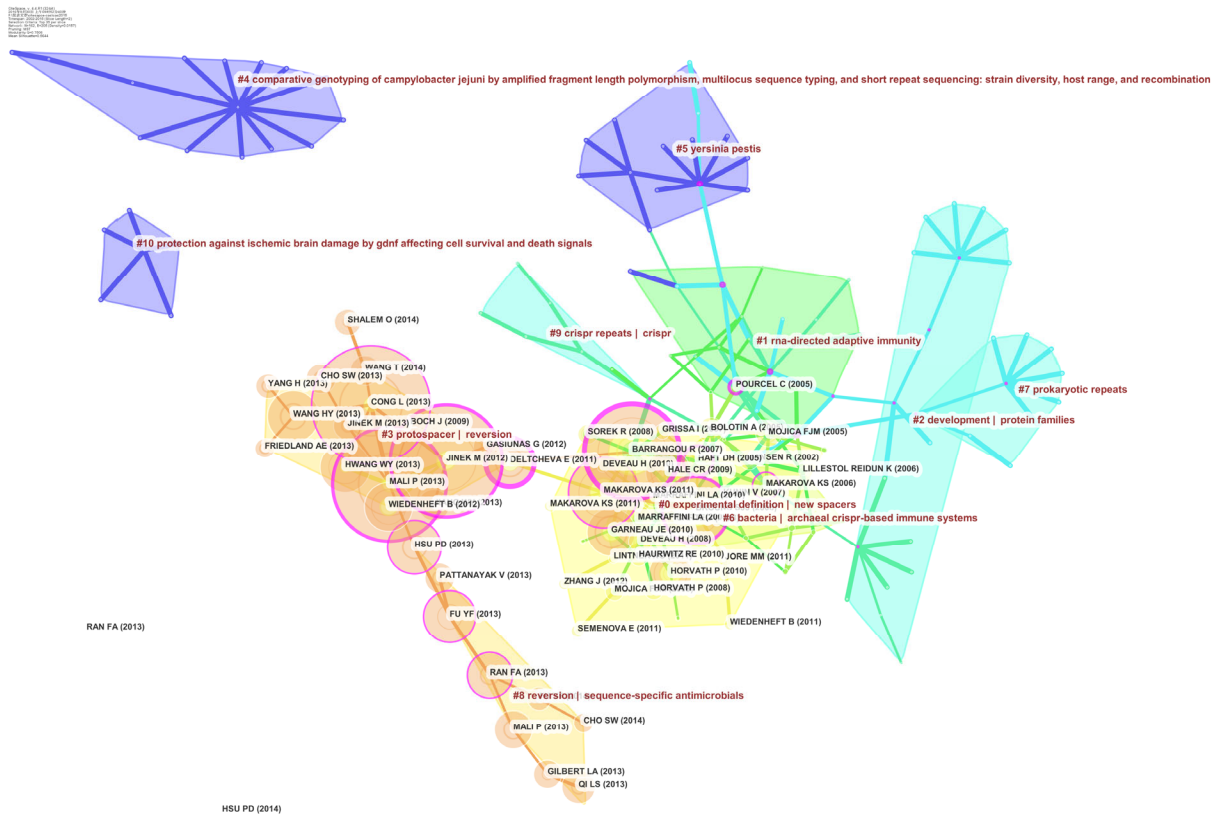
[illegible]

#4 comparative genotyping of campylobacter jejuni by amplified fragment length polymorphism, multilocus sequence typing, and short repeat sequencing: strain diversity, host range, and recombination

#5 yersinia pestis

#10 protection against ischemic brain damage by gdnf affecting cell survival and death signals

#9 crispr repeats | crispr

#1 rna-directed adaptive immunity

SHALEM O (2014)

WANG T (2014)

CHO SW (2013)

YANG H (2013)

CONG L (2013)

WANG HY (2013)

BOCH J (2009)

JINEK M (2013)

#3 protospacer | reversion

FRIEDLAND AE (2013)

GASIUNAS G (2012)

HWANG WY (2013)

JINEK M (2012)

DELTCHEVA E (2011)

MALI P (2013)

WIEDENHEFT B (2012)

POURCEL C (2005)

#7 prokaryotic repeats

SOREK R (2008)

GRISSA I (2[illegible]

BOLOTIN A (2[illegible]

MOJICA FJM (2005)

#2 development | protein families

BARRANGOU R (2007)

DEVEAU H (2010)

HAFT DH (2005)

SEN R (2002)

HALE CR (2009)

LILLESTOL REIDUN K (2006)

MAKAROVA KS (2006)

MAKAROVA KS (2011)

MAKAROVA KS (2011)

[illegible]NI LA (2010)

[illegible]I V (2007)

#0 experimental definition | new spacers

MARRAFFINI LA (20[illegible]

#6 bacteria | archaeal crispr-based immune systems

GARNEAU JE (2010)

DEVEAU H (2008)

HSU PD (2013)

LINTN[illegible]

HAURWITZ RE (2010)

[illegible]ORE MM (2011)

HORVATH P (2010)

PATTANAYAK V (2013)

ZHANG J (2013)

MOJICA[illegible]

HORVATH P (2008)

FU YF (2013)

SEMENOVA E (2011)

WIEDENHEFT B (2011)

RAN FA (2013)

RAN FA (2013)

#8 reversion | sequence-specific antimicrobials

CHO SW (2014)

MALI P (2013)

GILBERT LA (2013)

QI LS (2013)

HSU PD (2014)